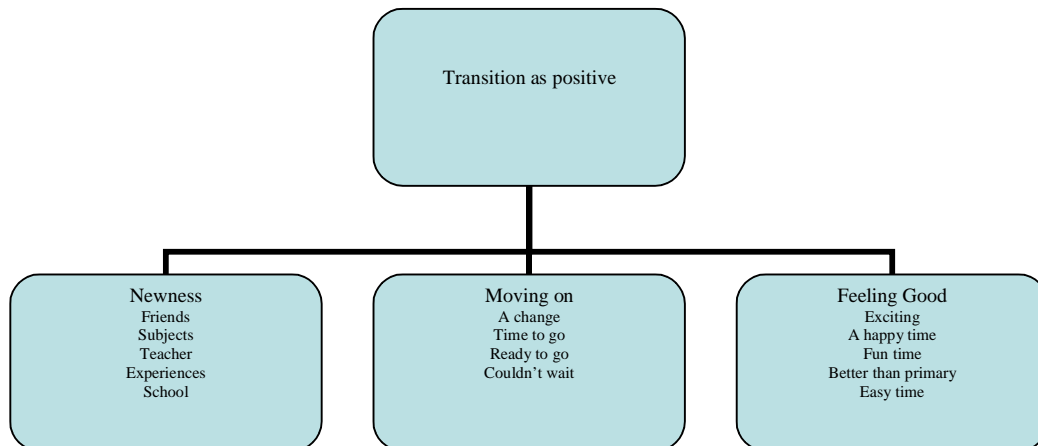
Transition as positive

Newness
Friends
Subjects
Teacher
Experiences
School

Moving on
A change
Time to go
Ready to go
Couldn’t wait

Feeling Good
Exciting
A happy time
Fun time
Better than primary
Easy time